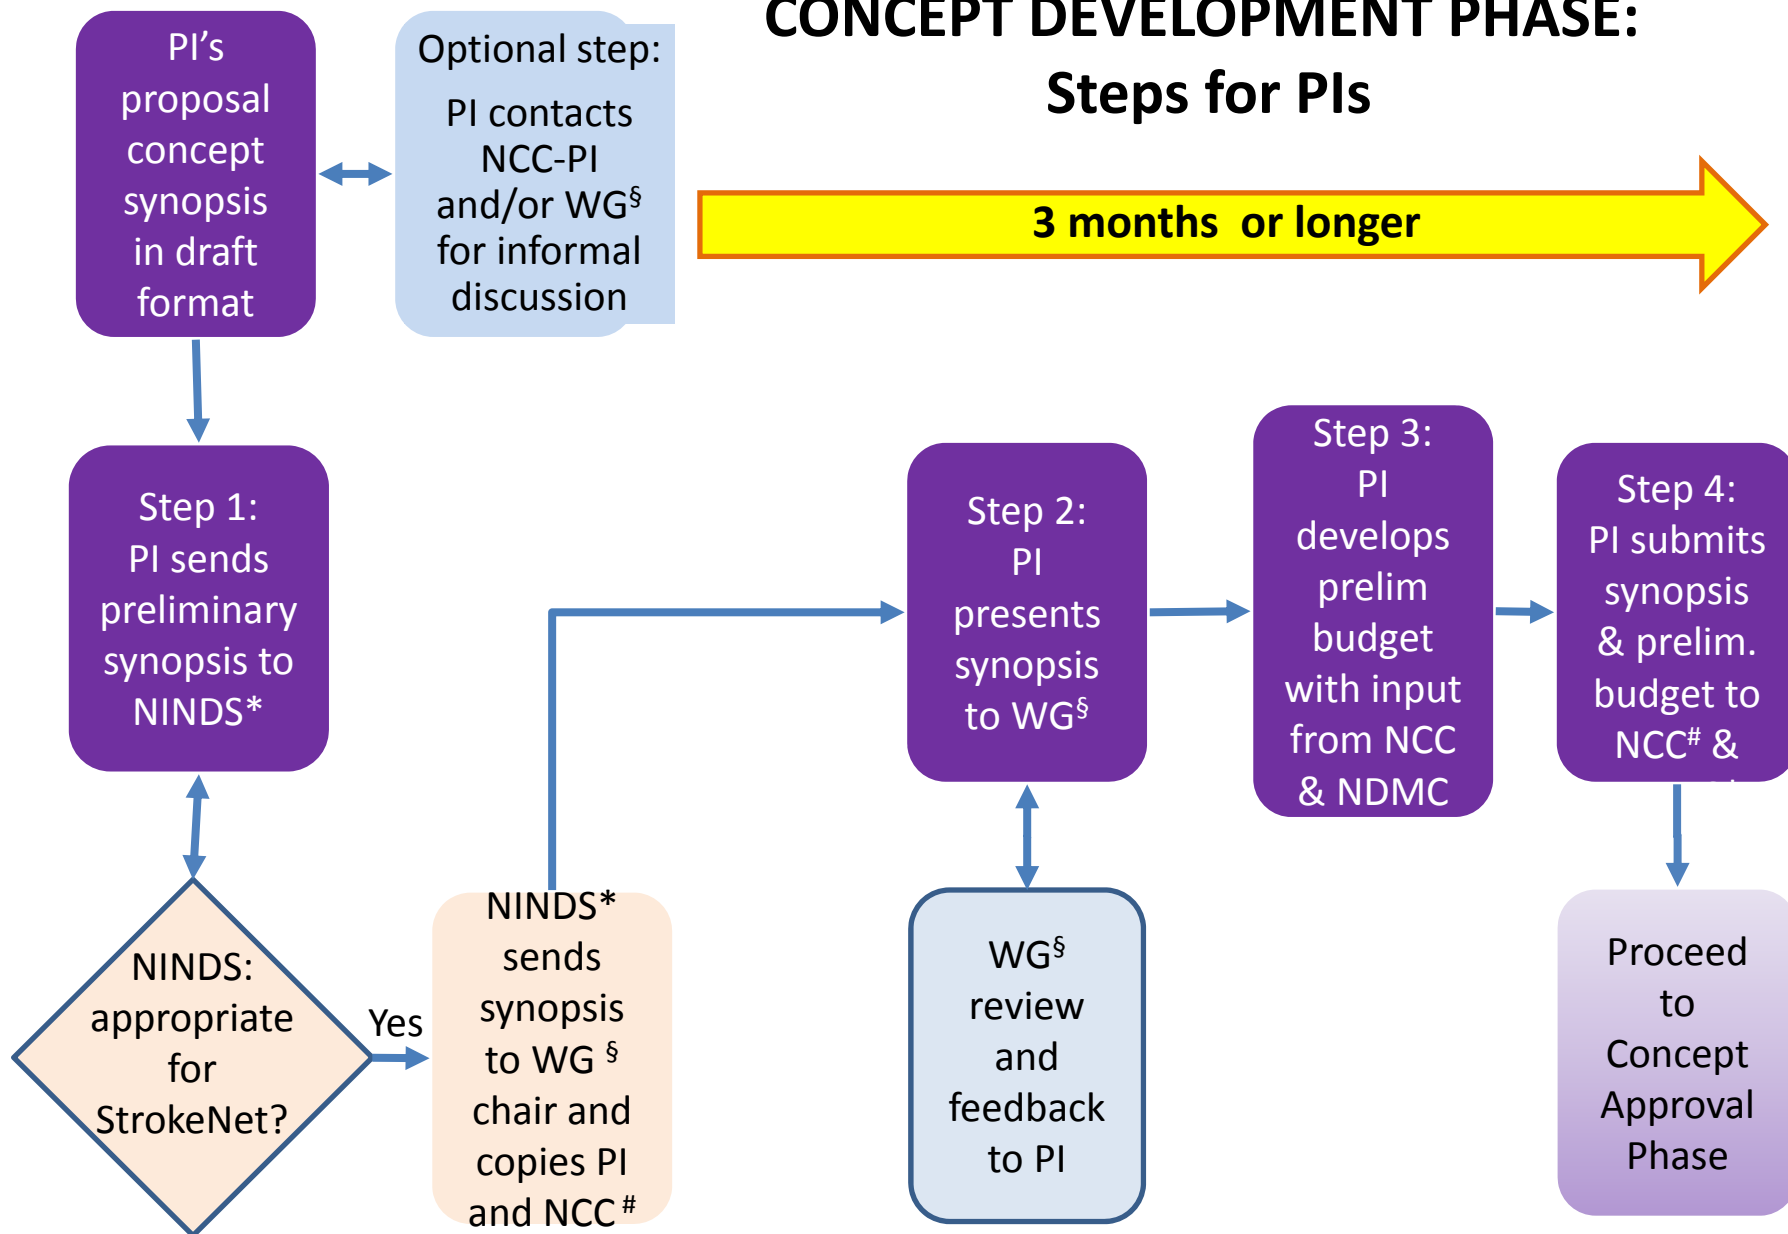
CONCEPT DEVELOPMENT PHASE: Steps for PIs

PI's proposal concept synopsis in draft format

Optional step:

PI contacts NCC-PI and/or WG§ for informal discussion

3 months or longer

Step 1: PI sends preliminary synopsis to NINDS*

NINDS: appropriate for StrokeNet?

Yes

NINDS* sends synopsis to WG § chair and copies PI and NCC #

Step 2: PI presents synopsis to WG§

WG§ review and feedback to PI

Step 3: PI develops prelim budget with input from NCC & NDMC

Step 4: PI submits synopsis & prelim. budget to NCC# & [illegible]

Proceed to Concept Approval Phase